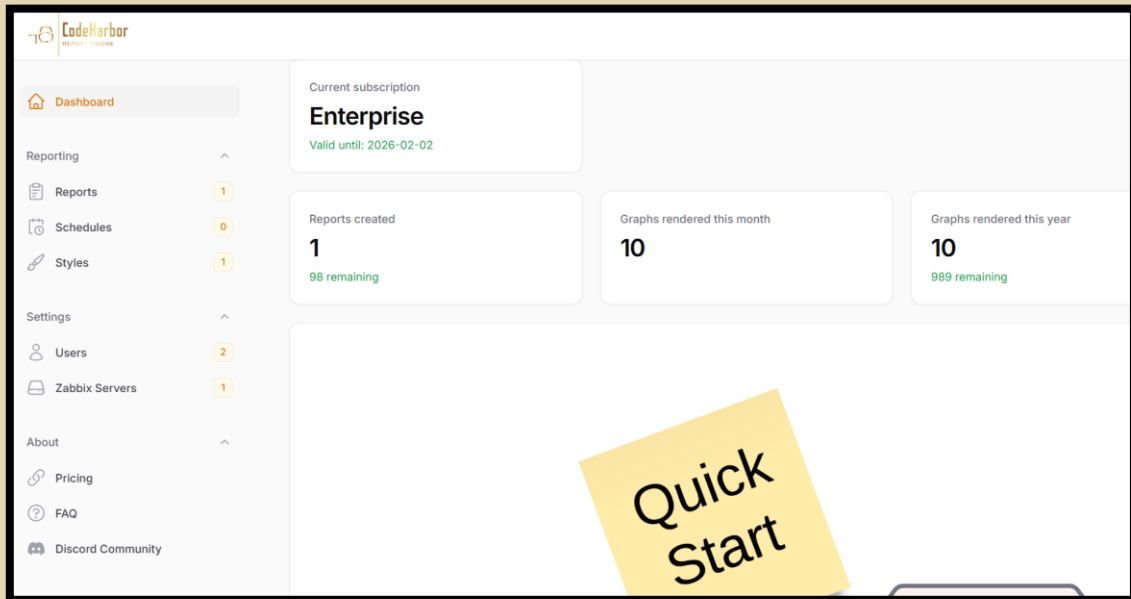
CodeHarbor
REPORT ENGINE

Dashboard

Reporting

Reports 1

Schedules 0

Styles 1

Settings

Users 2

Zabbix Servers 1

About

Pricing

FAQ

Discord Community

Current subscription
Enterprise
Valid until: 2026-02-02

Reports created
1
98 remaining

Graphs rendered this month
10

Graphs rendered this year
10
989 remaining

Quick Start